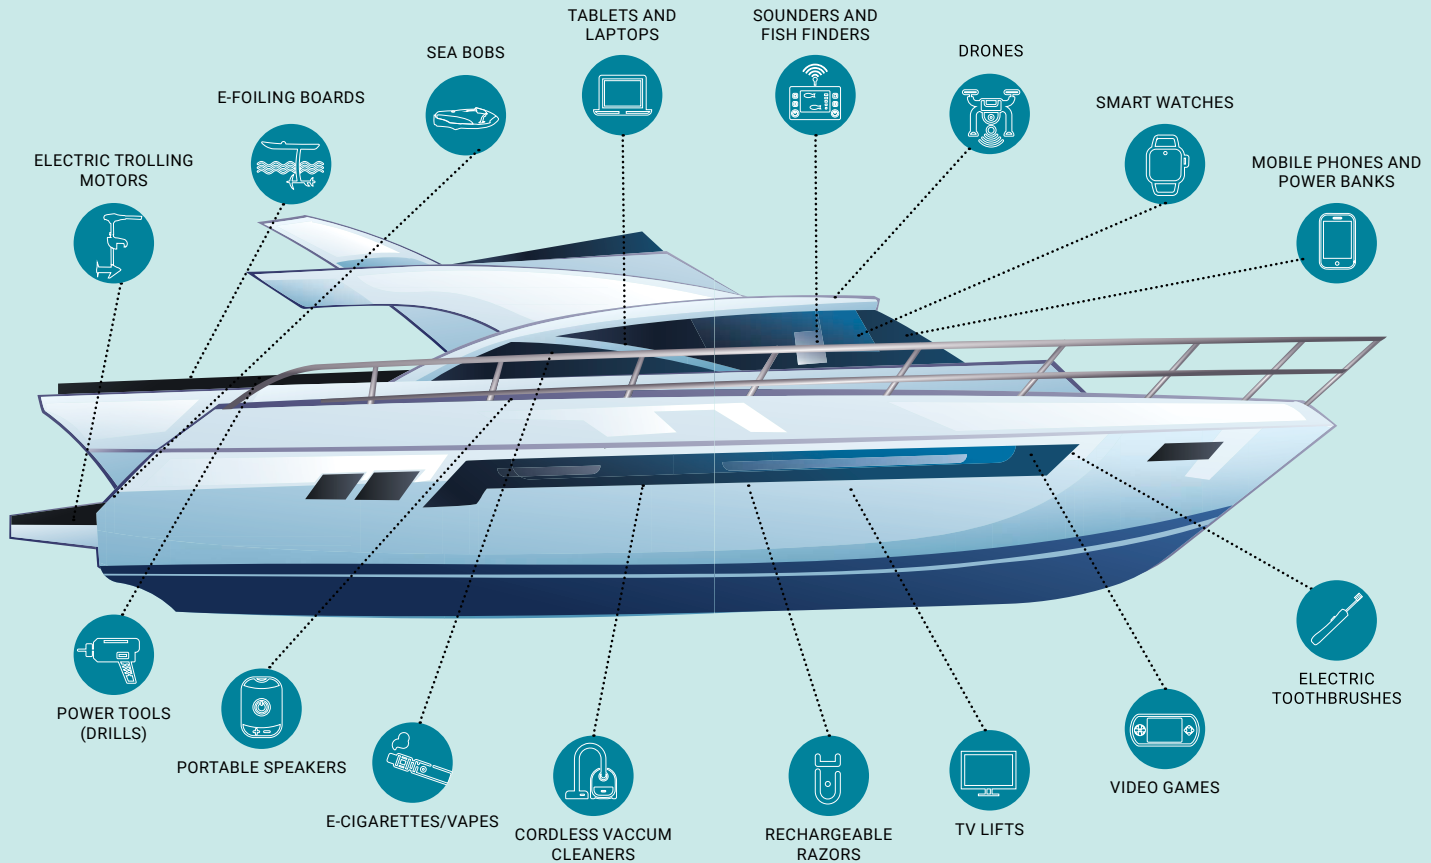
TABLETS AND LAPTOPS

SOUNDERS AND FISH FINDERS

SEA BOBS

DRONES

E-FOILING BOARDS

SMART WATCHES

ELECTRIC TROLLING MOTORS

MOBILE PHONES AND POWER BANKS

POWER TOOLS (DRILLS)

PORTABLE SPEAKERS

E-CIGARETTES/VAPES

CORDLESS VACCUM CLEANERS

RECHARGEABLE RAZORS

TV LIFTS

VIDEO GAMES

ELECTRIC TOOTHBRUSHES